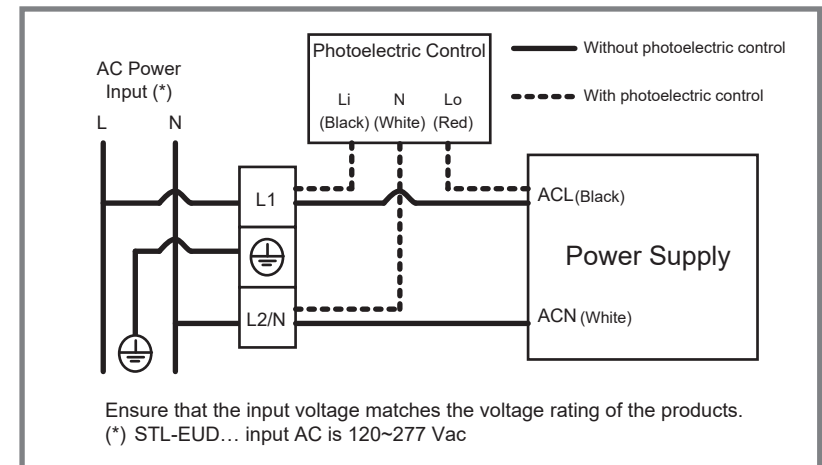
Photoelectric Control

Li (Black)

N (White)

Lo (Red)

Without photoelectric control

With photoelectric control

AC Power Input (*)

L

N

L1

L2/N

ACL(Black)

Power Supply

ACN (White)

Ensure that the input voltage matches the voltage rating of the products.
(*) STL-EUD… input AC is 120~277 Vac